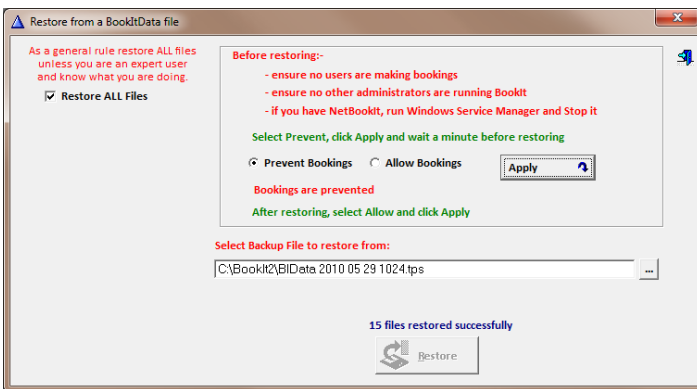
Restore from a BookItData file

As a general rule restore ALL files unless you are an expert user and know what you are doing.

Restore ALL Files

Before restoring:-

- ensure no users are making bookings

- ensure no other administrators are running BookIt

- if you have NetBookIt, run Windows Service Manager and Stop it

Select Prevent, click Apply and wait a minute before restoring

Prevent Bookings

Allow Bookings

Apply

Bookings are prevented

After restoring, select Allow and click Apply

Select Backup File to restore from:

C:\BookIt2\BIData 2010 05 29 1024.tps

...

15 files restored successfully

Restore